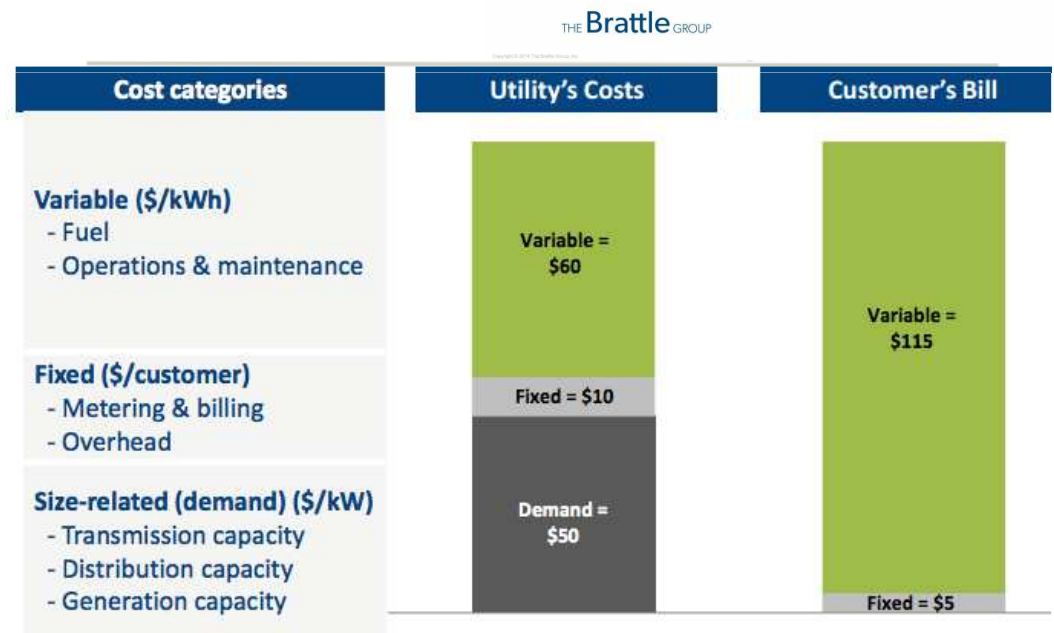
THE Brattle GROUP

Copyright © 2016 The Brattle Group, Inc.

| Cost categories | Utility's Costs | Customer's Bill |
|---|---|---|
| Variable (\$/kWh) - Fuel - Operations & maintenance | Variable = \$60 | Variable = \$115 |
| Fixed (\$/customer) - Metering & billing - Overhead | Fixed = \$10 | |
| Size-related (demand) (\$/kW) - Transmission capacity - Distribution capacity - Generation capacity | Demand = \$50 | Fixed = \$5 |